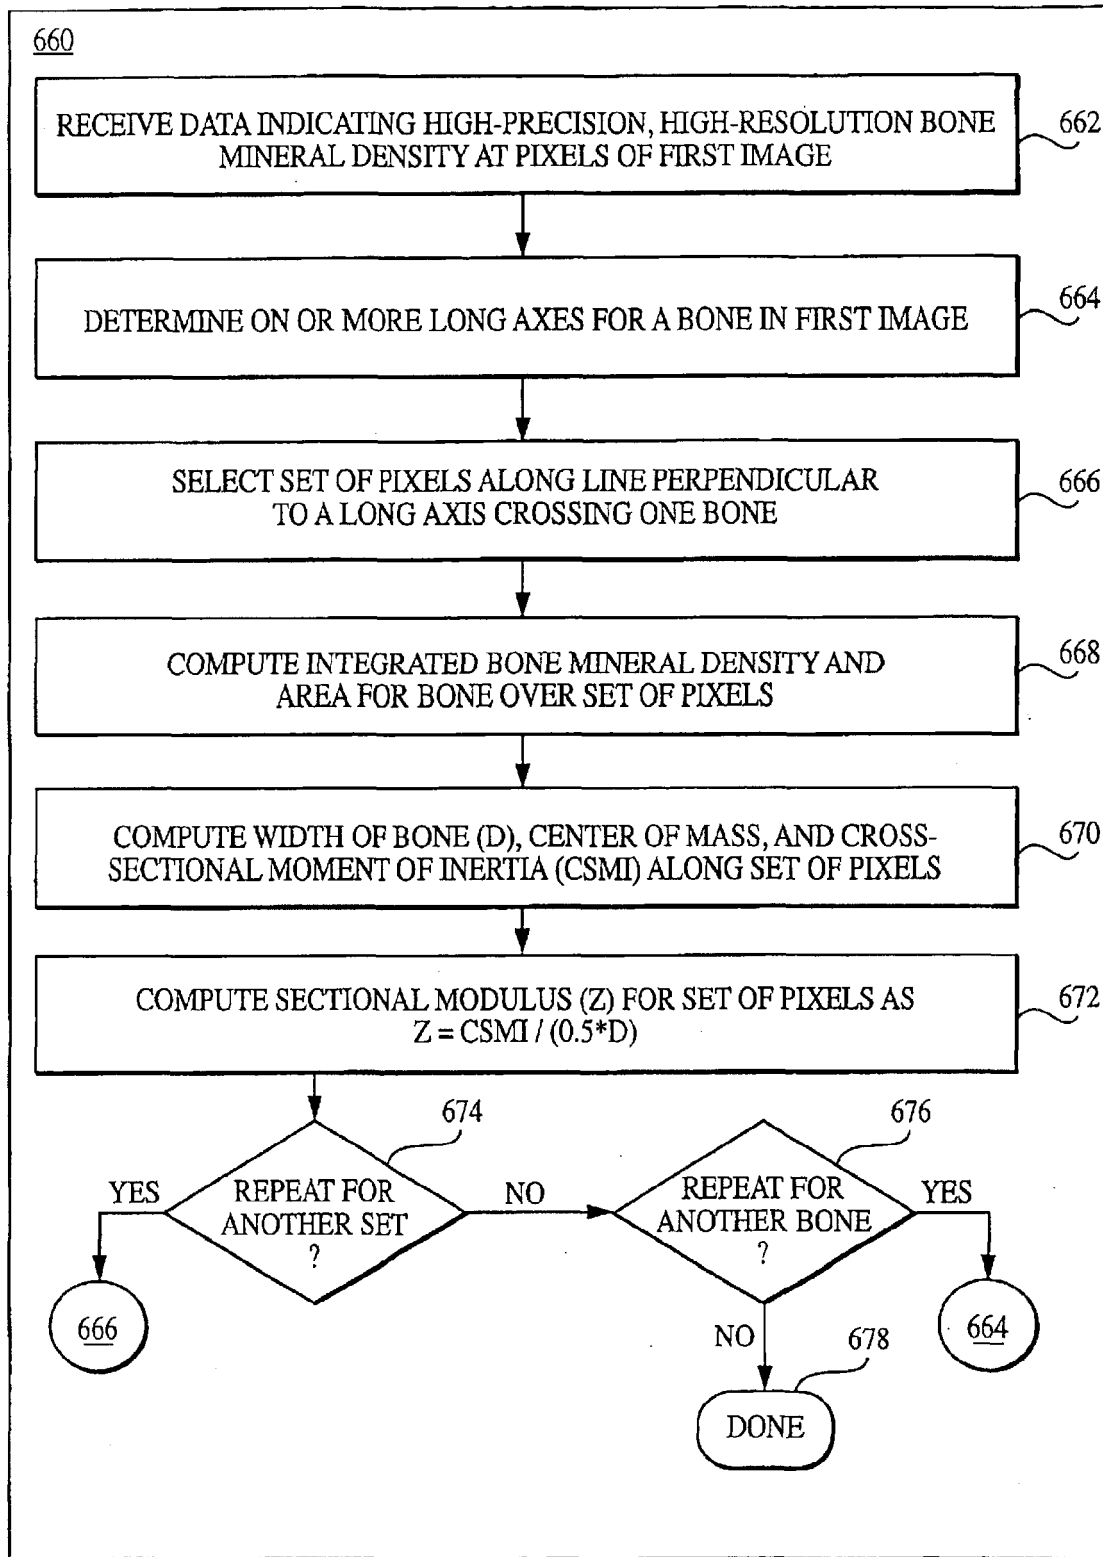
660

RECEIVE DATA INDICATING HIGH-PRECISION, HIGH-RESOLUTION BONE MINERAL DENSITY AT PIXELS OF FIRST IMAGE

662

DETERMINE ON OR MORE LONG AXES FOR A BONE IN FIRST IMAGE

664

SELECT SET OF PIXELS ALONG LINE PERPENDICULAR TO A LONG AXIS CROSSING ONE BONE

666

COMPUTE INTEGRATED BONE MINERAL DENSITY AND AREA FOR BONE OVER SET OF PIXELS

668

COMPUTE WIDTH OF BONE (D), CENTER OF MASS, AND CROSS-SECTIONAL MOMENT OF INERTIA (CSMI) ALONG SET OF PIXELS

670

COMPUTE SECTIONAL MODULUS (Z) FOR SET OF PIXELS AS Z = CSMI / (0.5*D)

672

674

REPEAT FOR ANOTHER SET ?

YES

666

NO

676

REPEAT FOR ANOTHER BONE ?

YES

664

NO

678

DONE